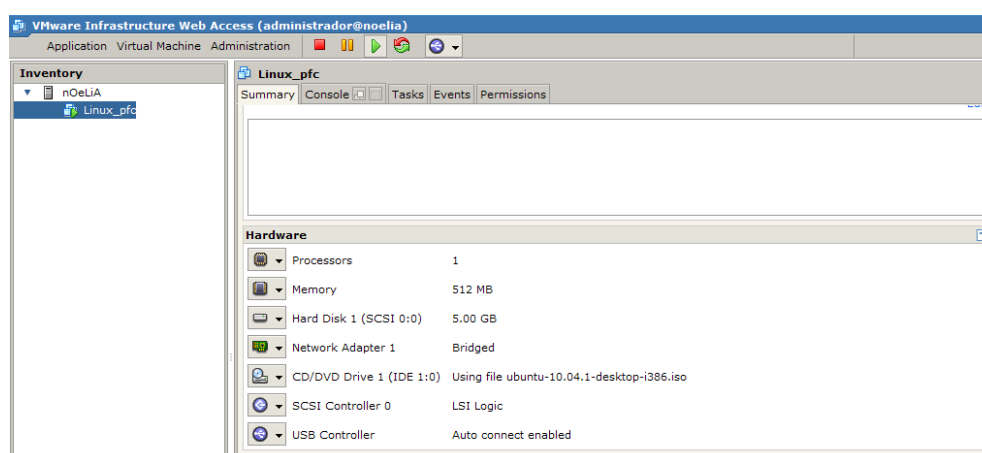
VMware Infrastructure Web Access (administrador@noelia)

Application Virtual Machine Administration

Inventory

nOeLiA

Linux_pfc

Linux_pfc

Summary Console Tasks Events Permissions

Hardware

| | |
|---|---|
| Processors | 1 |
| Memory | 512 MB |
| Hard Disk 1 (SCSI 0:0) | 5.00 GB |
| Network Adapter 1 | Bridged |
| CD/DVD Drive 1 (IDE 1:0) | Using file ubuntu-10.04.1-desktop-i386.iso |
| SCSI Controller 0 | LSI Logic |
| USB Controller | Auto connect enabled |